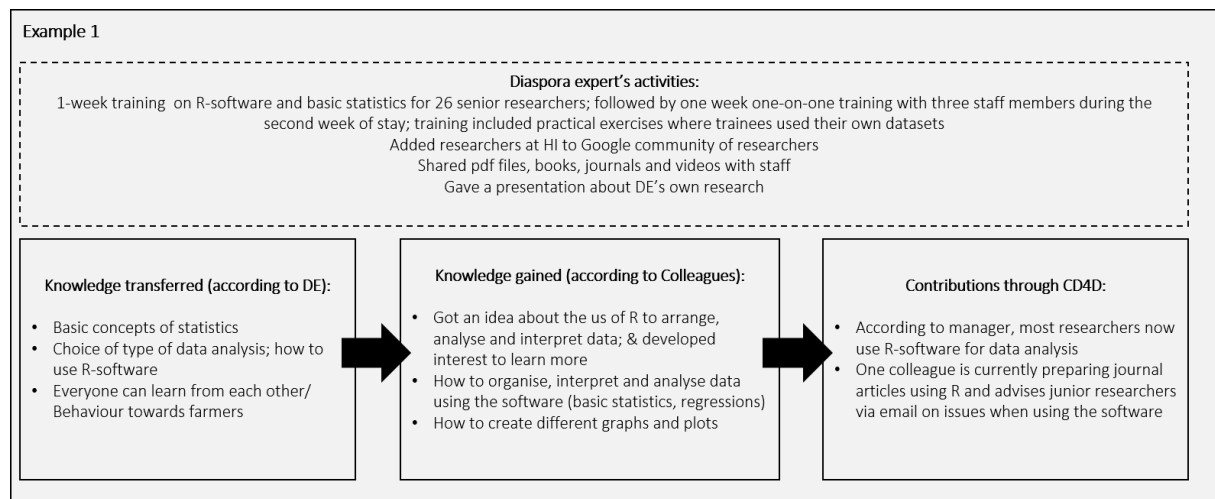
Example 1

Diaspora expert's activities:
1-week training on R-software and basic statistics for 26 senior researchers; followed by one week one-on-one training with three staff members during the second week of stay; training included practical exercises where trainees used their own datasets
Added researchers at HI to Google community of researchers
Shared pdf files, books, journals and videos with staff
Gave a presentation about DE's own research

Knowledge transferred (according to DE):

- Basic concepts of statistics
- Choice of type of data analysis; how to use R-software
- Everyone can learn from each other/ Behaviour towards farmers

Knowledge gained (according to Colleagues):

- Got an idea about the us of R to arrange, analyse and interpret data; & developed interest to learn more
- How to organise, interpret and analyse data using the software (basic statistics, regressions)
- How to create different graphs and plots

Contributions through CD4D:

- According to manager, most researchers now use R-software for data analysis
- One colleague is currently preparing journal articles using R and advises junior researchers via email on issues when using the software